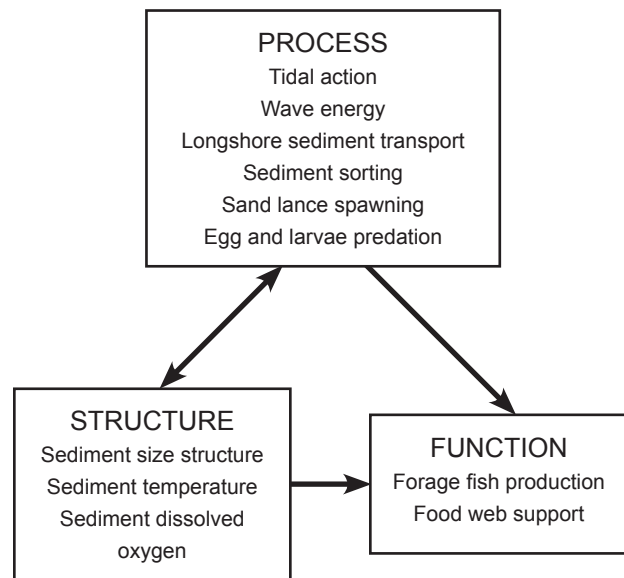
PROCESS
Tidal action
Wave energy
Longshore sediment transport
Sediment sorting
Sand lance spawning
Egg and larvae predation

STRUCTURE
Sediment size structure
Sediment temperature
Sediment dissolved oxygen

FUNCTION
Forage fish production
Food web support